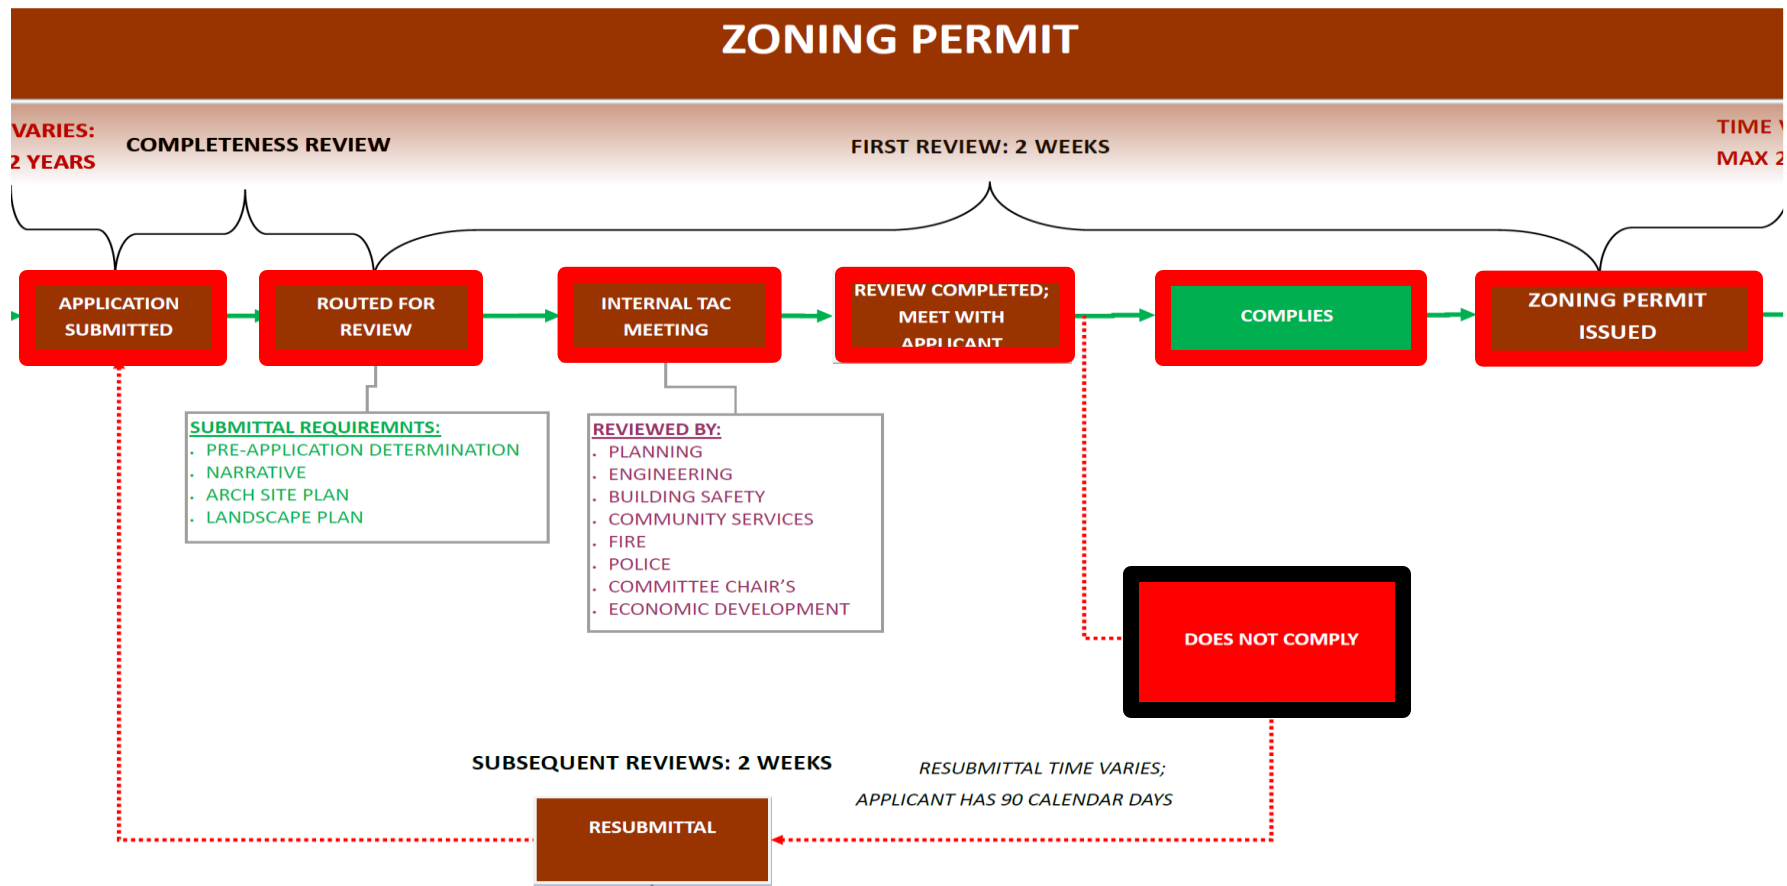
ZONING PERMIT

VARIES:
2 YEARS

COMPLETENESS REVIEW

FIRST REVIEW: 2 WEEKS

TIME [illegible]
MAX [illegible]

APPLICATION SUBMITTED

ROUTED FOR REVIEW

INTERNAL TAC MEETING

REVIEW COMPLETED; MEET WITH APPLICANT

COMPLIES

ZONING PERMIT ISSUED

SUBMITTAL REQUIREMNTS:
- PRE-APPLICATION DETERMINATION
- NARRATIVE
- ARCH SITE PLAN
- LANDSCAPE PLAN

REVIEWED BY:
- PLANNING
- ENGINEERING
- BUILDING SAFETY
- COMMUNITY SERVICES
- FIRE
- POLICE
- COMMITTEE CHAIR'S
- ECONOMIC DEVELOPMENT

DOES NOT COMPLY

SUBSEQUENT REVIEWS: 2 WEEKS

RESUBMITTAL TIME VARIES;
APPLICANT HAS 90 CALENDAR DAYS

RESUBMITTAL